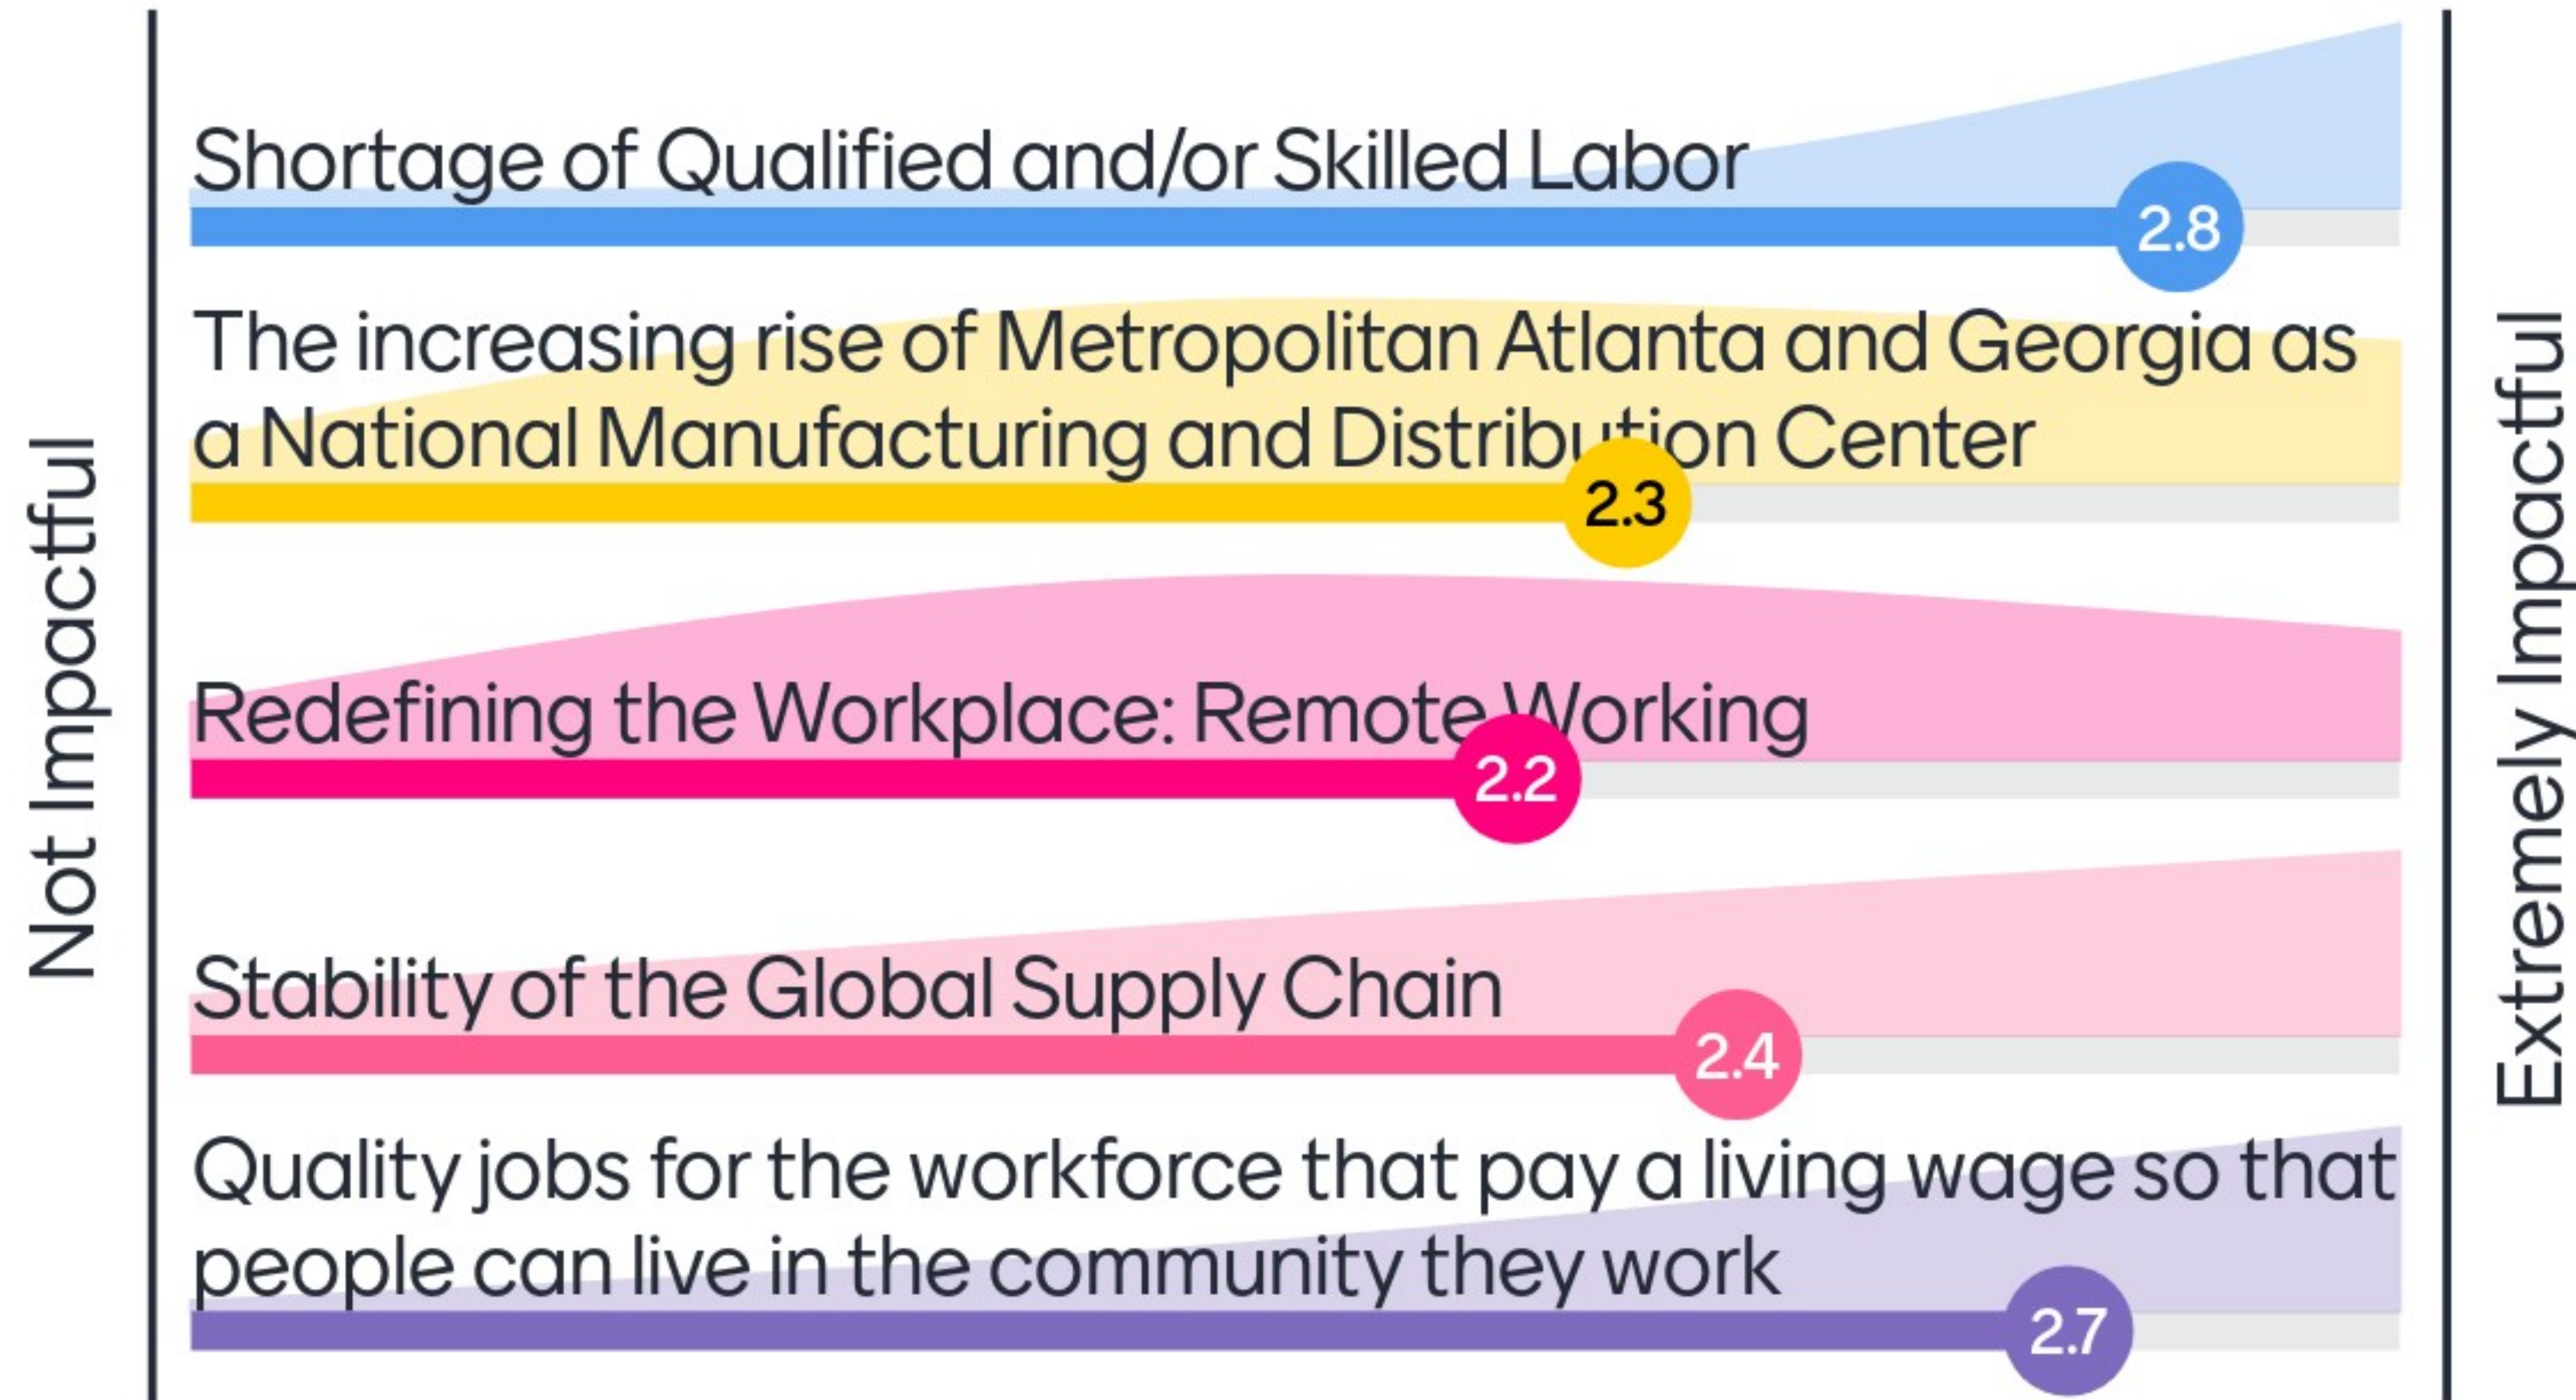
Not Impactful

Shortage of Qualified and/or Skilled Labor
2.8

The increasing rise of Metropolitan Atlanta and Georgia as a National Manufacturing and Distribution Center
2.3

Redefining the Workplace: Remote Working
2.2

Stability of the Global Supply Chain
2.4

Quality jobs for the workforce that pay a living wage so that people can live in the community they work
2.7

Extremely Impactful